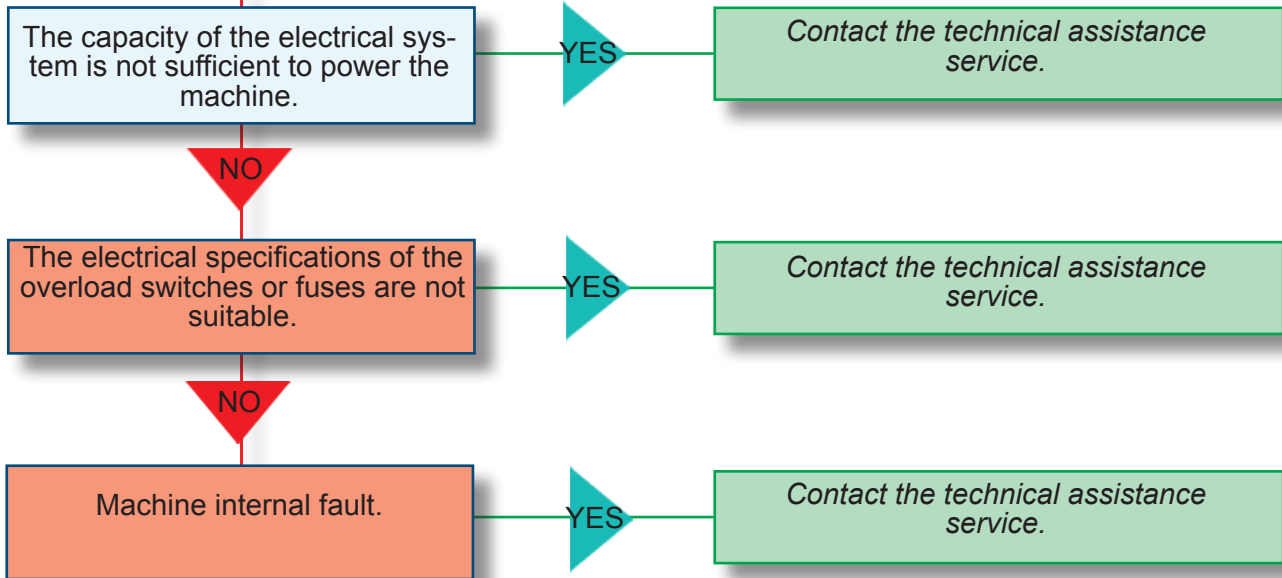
The capacity of the electrical system is not sufficient to power the machine.

YES

Contact the technical assistance service.

NO

The electrical specifications of the overload switches or fuses are not suitable.

YES

Contact the technical assistance service.

NO

Machine internal fault.

YES

Contact the technical assistance service.